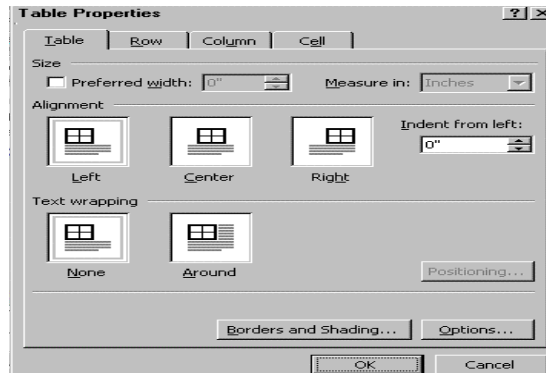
Table Properties ? X

Table Row Column Cell

Size

Preferred width: 0" Measure in: Inches

Alignment

Left Center Right

Indent from left:

0"

Text wrapping

None Around

Positioning...

Borders and Shading... Options...

OK Cancel